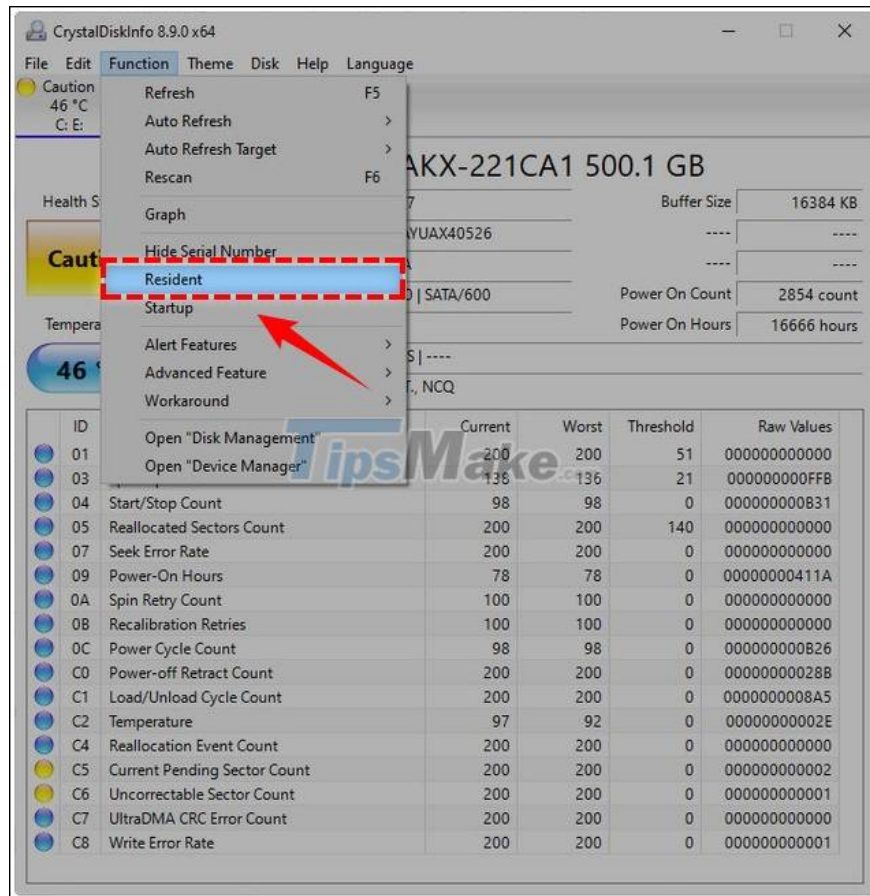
CrystalDiskInfo 8.9.0 x64

File Edit Function Theme Disk Help Language

Caution
46 °C
C: E:

Refresh F5
Auto Refresh
Auto Refresh Target
Rescan F6
Graph
Hide Serial Number
Resident
Startup
Alert Features
Advanced Feature
Workaround
Open "Disk Management"
Open "Device Manager"

AKX-221CA1 500.1 GB

Health S
Cauti
Tempera
46

7
YUAX40526
A
D | SATA/600
S | ----
T., NCQ

| Buffer Size | 16384 KB |
|---|---|
| ---- | ---- |
| ---- | ---- |
| Power On Count | 2854 count |
| Power On Hours | 16666 hours |

TipsMake.com

| ID | | Current | Worst | Threshold | Raw Values |
|---|---|---|---|---|---|
| 01 | | 200 | 200 | 51 | 000000000000 |
| 03 | | 136 | 136 | 21 | 000000000FFB |
| 04 | Start/Stop Count | 98 | 98 | 0 | 000000000B31 |
| 05 | Reallocated Sectors Count | 200 | 200 | 140 | 000000000000 |
| 07 | Seek Error Rate | 200 | 200 | 0 | 000000000000 |
| 09 | Power-On Hours | 78 | 78 | 0 | 00000000411A |
| 0A | Spin Retry Count | 100 | 100 | 0 | 000000000000 |
| 0B | Recalibration Retries | 100 | 100 | 0 | 000000000000 |
| 0C | Power Cycle Count | 98 | 98 | 0 | 000000000B26 |
| C0 | Power-off Retract Count | 200 | 200 | 0 | 00000000028B |
| C1 | Load/Unload Cycle Count | 200 | 200 | 0 | 0000000008A5 |
| C2 | Temperature | 97 | 92 | 0 | 00000000002E |
| C4 | Reallocation Event Count | 200 | 200 | 0 | 000000000000 |
| C5 | Current Pending Sector Count | 200 | 200 | 0 | 000000000002 |
| C6 | Uncorrectable Sector Count | 200 | 200 | 0 | 000000000001 |
| C7 | UltraDMA CRC Error Count | 200 | 200 | 0 | 000000000000 |
| C8 | Write Error Rate | 200 | 200 | 0 | 000000000001 |